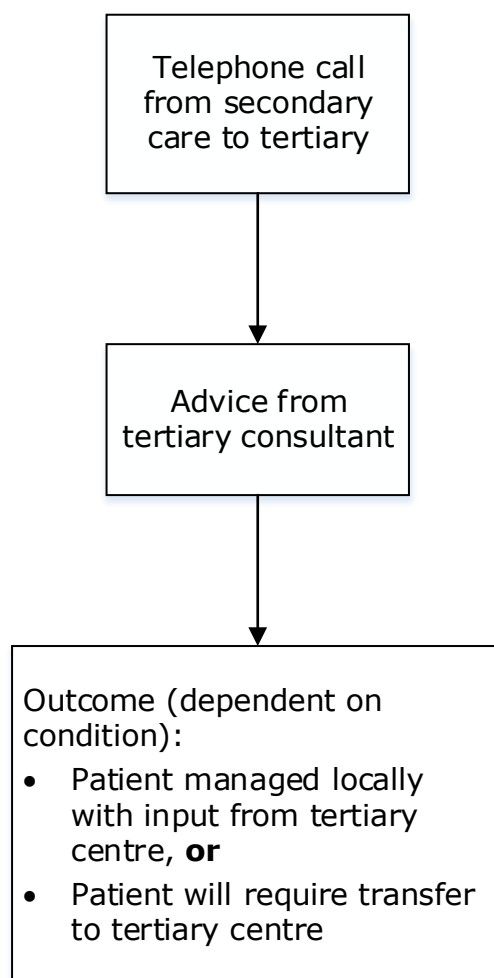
Telephone call from secondary care to tertiary

Advice from tertiary consultant

Outcome (dependent on condition):

- Patient managed locally with input from tertiary centre, **or**
- Patient will require transfer to tertiary centre